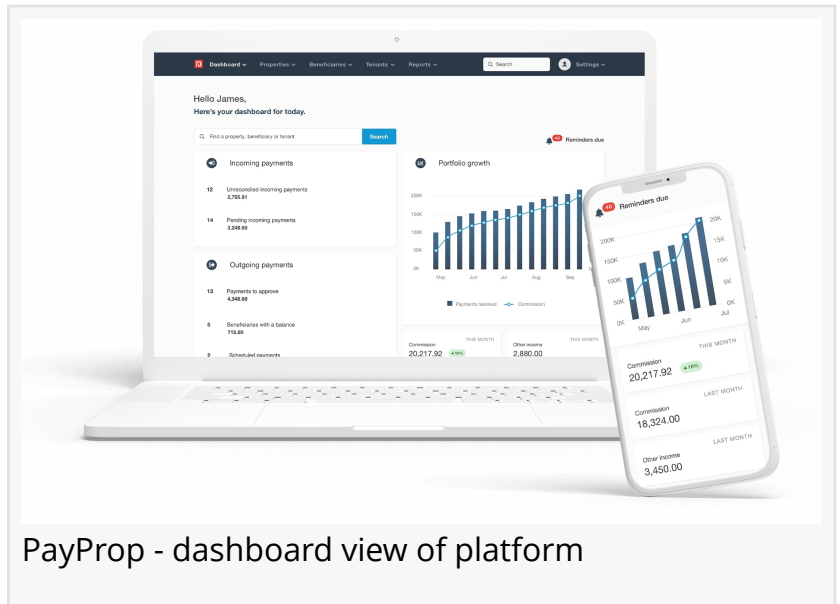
Dashboard ⌄ Properties ⌄ Beneficiaries ⌄ Tenants ⌄ Reports ⌄ Search Settings ⌄

Hello James,
Here's your dashboard for today.

Find a property, beneficiary or tenant Search

48 Reminders due

Incoming payments

12 Unreconciled incoming payments 2,755.91

14 Pending incoming payments 3,248.50

Outgoing payments

13 Payments to approve 4,348.60

5 Beneficiaries with a balance 715.00

3 Scheduled payments

Portfolio growth

200K
150K
100K
50K
0K

May Jun Jul Aug Sep

Payments received Commission

Commission THIS MONTH 20,217.92 10%

Other income THIS MONTH 2,880.00

48 Reminders due

20K
15K
10K
5K
0K
200K
150K
100K
50K
0K
May Jun Jul

Commission THIS MONTH 20,217.92 10%

Commission LAST MONTH 18,324.00

Other income LAST MONTH 3,450.00

PayProp - dashboard view of platform